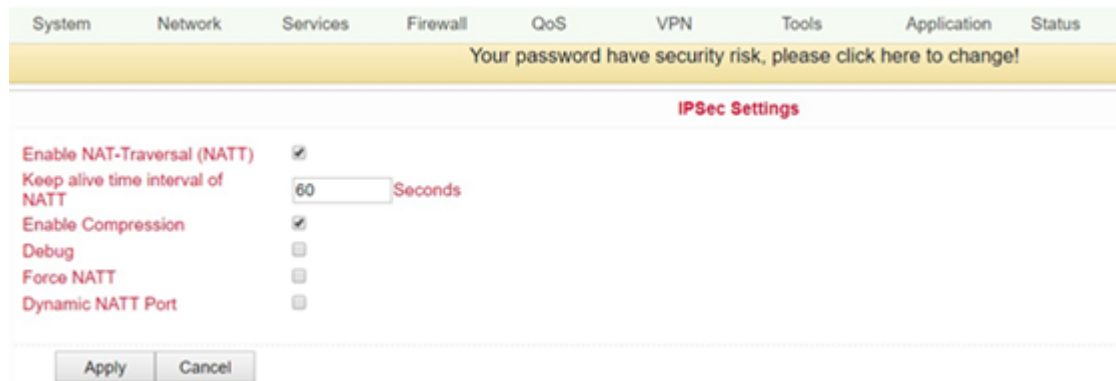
System Network Services Firewall QoS VPN Tools Application Status

Your password have security risk, please click here to change!

IPSec Settings

Enable NAT-Traversal (NATT)
Keep alive time interval of NATT 60 Seconds
Enable Compression
Debug
Force NATT
Dynamic NATT Port

Apply Cancel